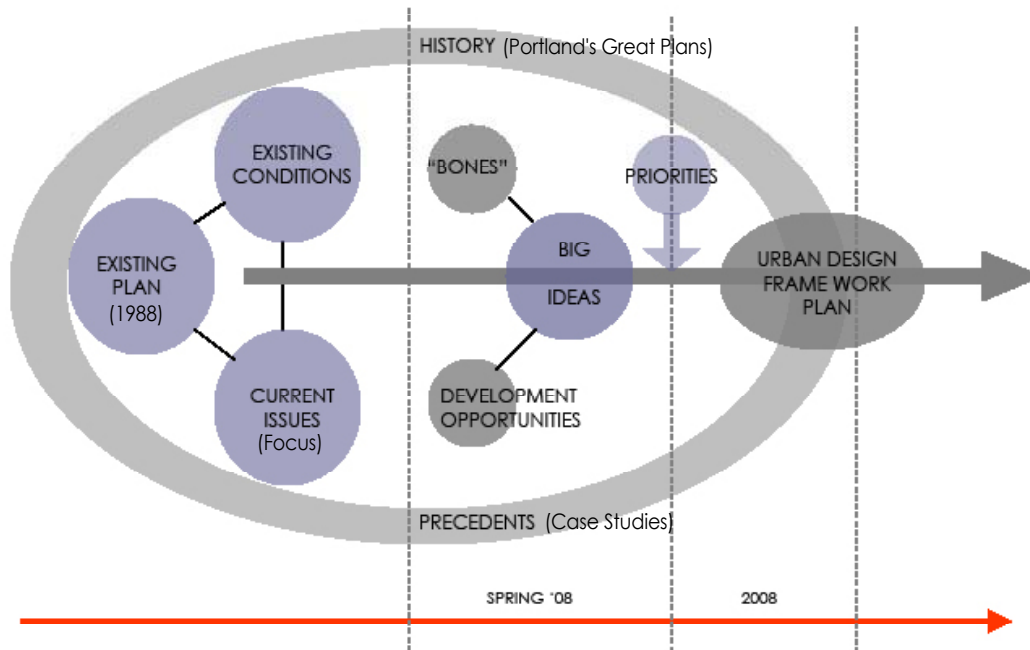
HISTORY (Portland's Great Plans)

EXISTING CONDITIONS

EXISTING PLAN (1988)

CURRENT ISSUES (Focus)

"BONES"

BIG IDEAS

DEVELOPMENT OPPORTUNITIES

PRIORITIES

URBAN DESIGN FRAME WORK PLAN

PRECEDENTS (Case Studies)

SPRING '08

2008